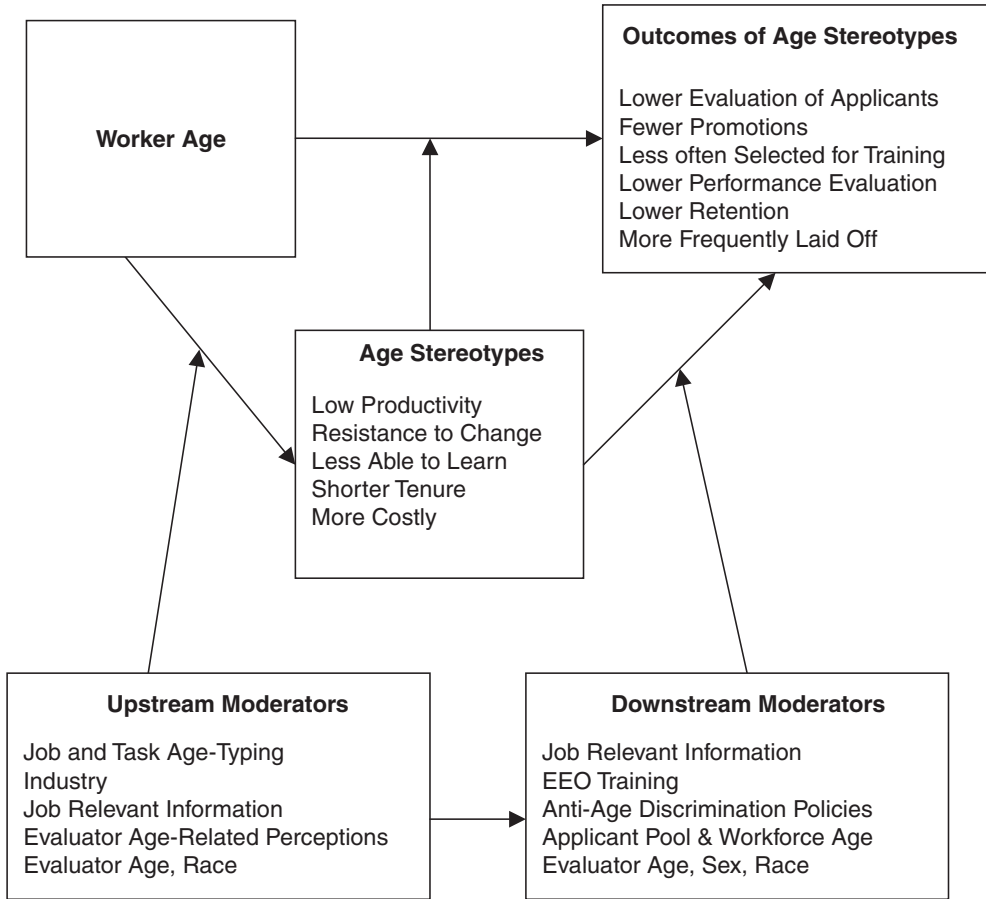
Worker Age

Outcomes of Age Stereotypes

Lower Evaluation of Applicants
Fewer Promotions
Less often Selected for Training
Lower Performance Evaluation
Lower Retention
More Frequently Laid Off

Age Stereotypes

Low Productivity
Resistance to Change
Less Able to Learn
Shorter Tenure
More Costly

Upstream Moderators

Job and Task Age-Typing
Industry
Job Relevant Information
Evaluator Age-Related Perceptions
Evaluator Age, Race

Downstream Moderators

Job Relevant Information
EEO Training
Anti-Age Discrimination Policies
Applicant Pool & Workforce Age
Evaluator Age, Sex, Race